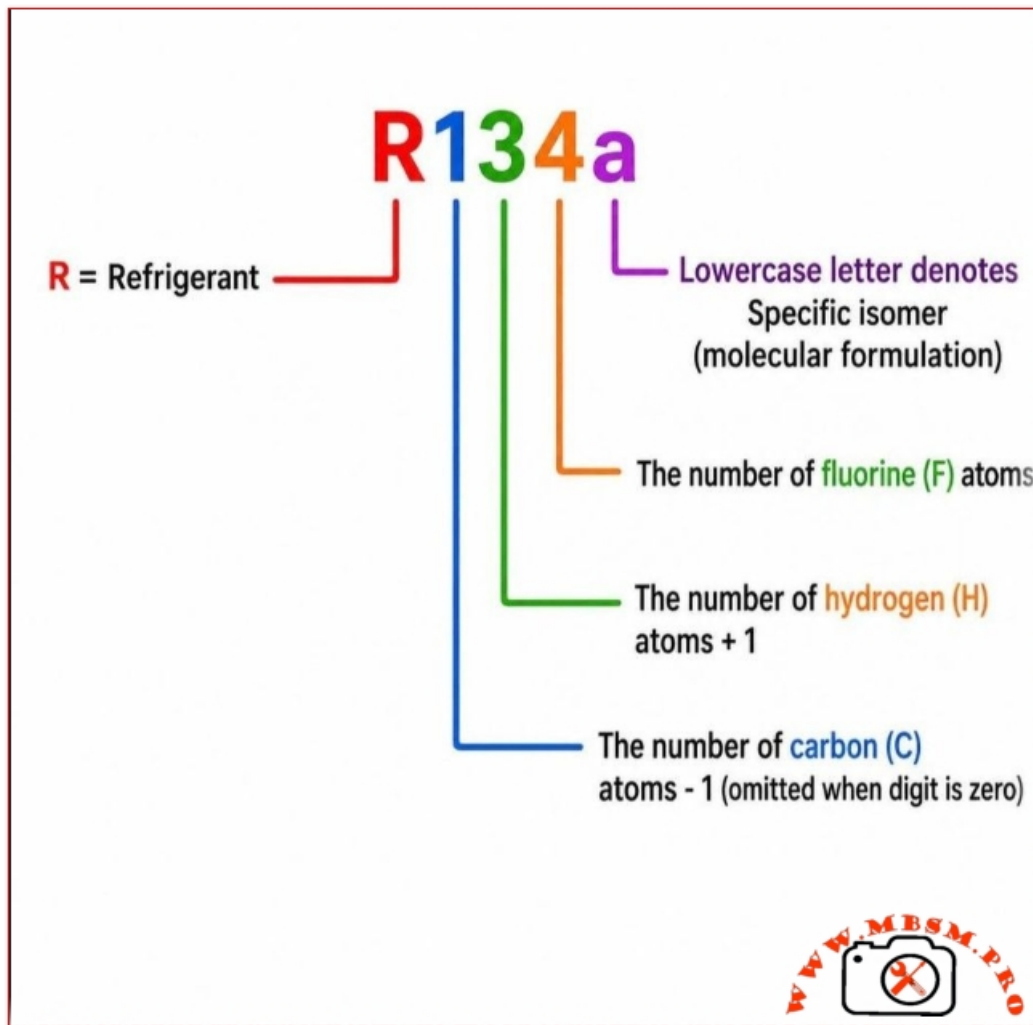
R134a

R = Refrigerant

Lowercase letter denotes Specific isomer (molecular formulation)

The number of fluorine (F) atoms

The number of hydrogen (H) atoms + 1

The number of carbon (C) atoms - 1 (omitted when digit is zero)

WWW.MBSM.PRO